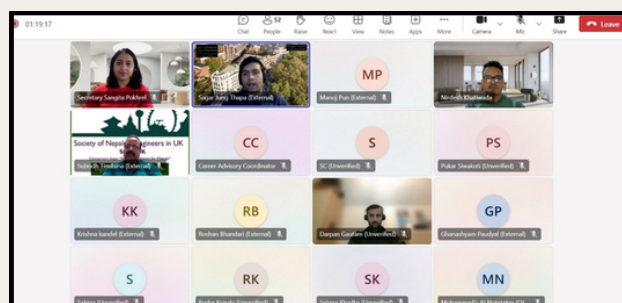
01:19:17

Chat People 52 Raise React View Notes Apps More Camera Mic Share Leave

Secretary Sangita Pokhrel
Sagar Jung Thapa (External)
MP
Manoj Pun (External)
Nirdesh Khatiwada

Society of Nepalese Engineers in UK
Subodh Timilsina (External)
CC
Career Advisory Coordinator
S
SC (Unverified)
PS
Pukar Siwakoti (Unverified)

KK
Krishna kandel (External)
RB
Roshan Bhandari (External)
Darpan Gautam (Unverified)
GP
Ghanashyam Paudyal (External)

S
RK
SK
MN